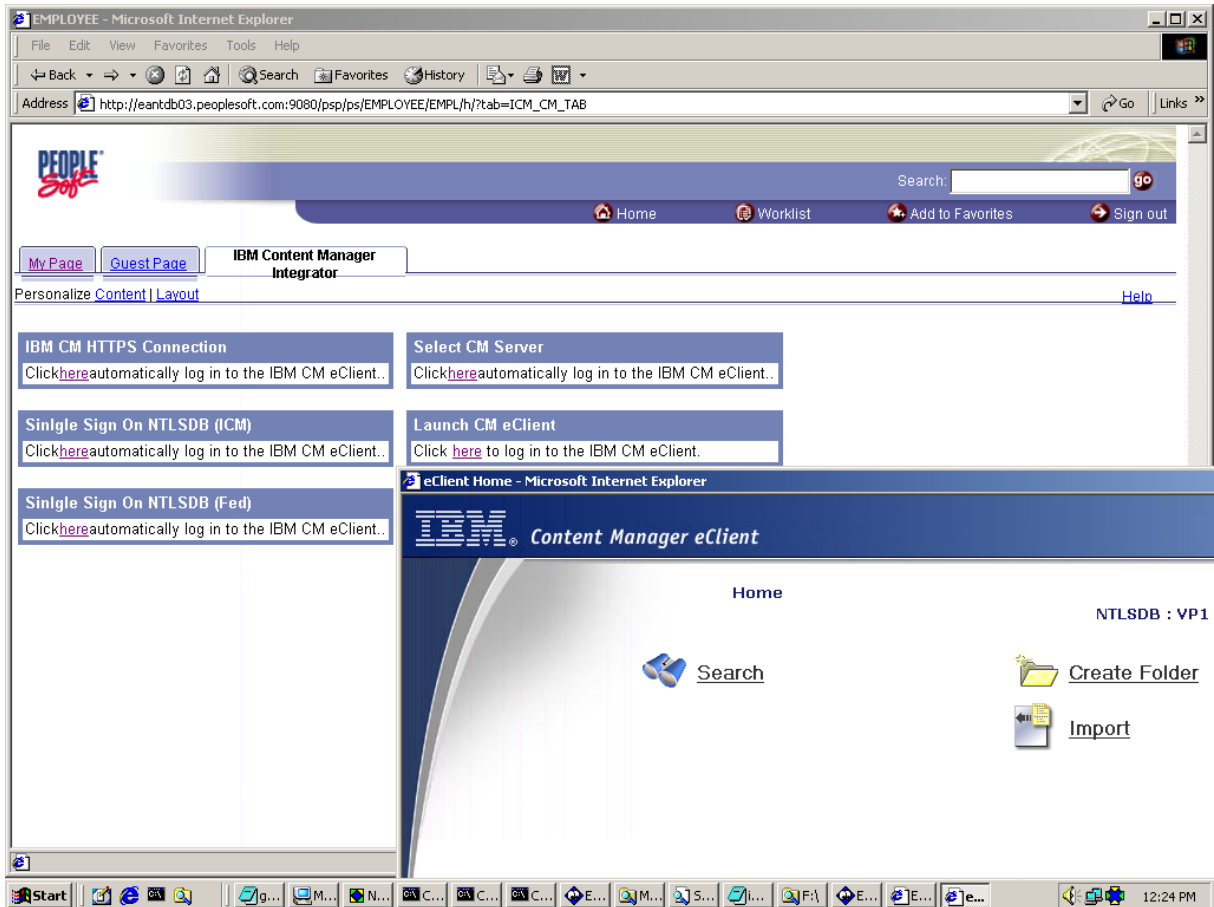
EMPLOYEE - Microsoft Internet Explorer

File Edit View Favorites Tools Help

Back Search Favorites History

Address http://eantdb03.peoplesoft.com:9080/psp/ps/EMPLOYEE/EMPL/h/?tab=ICM_CM_TAB Go Links »

PEOPLE Soft

Search: go

Home Worklist Add to Favorites Sign out

My Page Guest Page IBM Content Manager Integrator

Personalize Content | Layout Help

IBM CM HTTPS Connection
Clickhereautomatically log in to the IBM CM eClient..

Select CM Server
Clickhereautomatically log in to the IBM CM eClient..

Sinlgle Sign On NTLSDB (ICM)
Clickhereautomatically log in to the IBM CM eClient..

Launch CM eClient
Click here to log in to the IBM CM eClient.

Sinlgle Sign On NTLSDB (Fed)
Clickhereautomatically log in to the IBM CM eClient..

eClient Home - Microsoft Internet Explorer

IBM. Content Manager eClient

Home

NTLSDB : VP1

Search

Create Folder

Import

Start g... M... N... C... C... C... E... M... S... i... F:\ E... E... e... 12:24 PM